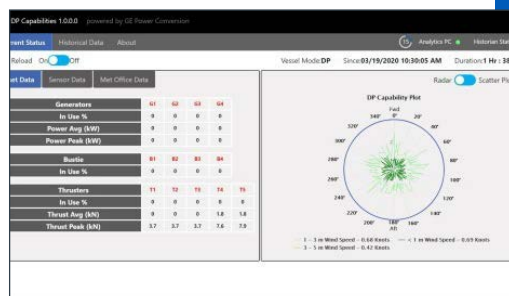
DP Capabilities 1.0.0.0 powered by GE Power Conversion

rent Status Historical Data About

Analytics PC Historian Stat

Reload On Off

Vessel Mode:DP Since:03/19/2020 10:30:05 AM Duration:1 Hr : 3

et Data Sensor Data Met Office Data

Radar Scatter Pl

| Generators | G1 | G2 | G3 | G4 |
|---|---|---|---|---|
| In Use % | 0 | 0 | 0 | 0 |
| Power Avg (kW) | 0 | 0 | 0 | 0 |
| Power Peak (kW) | 0 | 0 | 0 | 0 |

| Bustie | B1 | B2 | B3 | B4 |
|---|---|---|---|---|
| In Use % | 0 | 0 | 0 | 0 |

| Thrusters | T1 | T2 | T3 | T4 | T5 |
|---|---|---|---|---|---|
| In Use % | 0 | 0 | 0 | 0 | 0 |
| Thrust Avg (kN) | 0 | 0 | 0 | 1.8 | 1.8 |
| Thrust Peak (kN) | 3.7 | 3.7 | 3.7 | 7.6 | 7.9 |

DP Capability Plot

Fwd
0°
340° 20°
320° 40°
300° 60°
280° 80°
260° 100°
240° 120°
220° 140°
200° 180° 160°
Aft

1 - 3 m Wind Speed - 0.64 Knots < 1 m Wind Speed - 0.69 Knots
3 - 5 m Wind Speed - 0.42 Knots